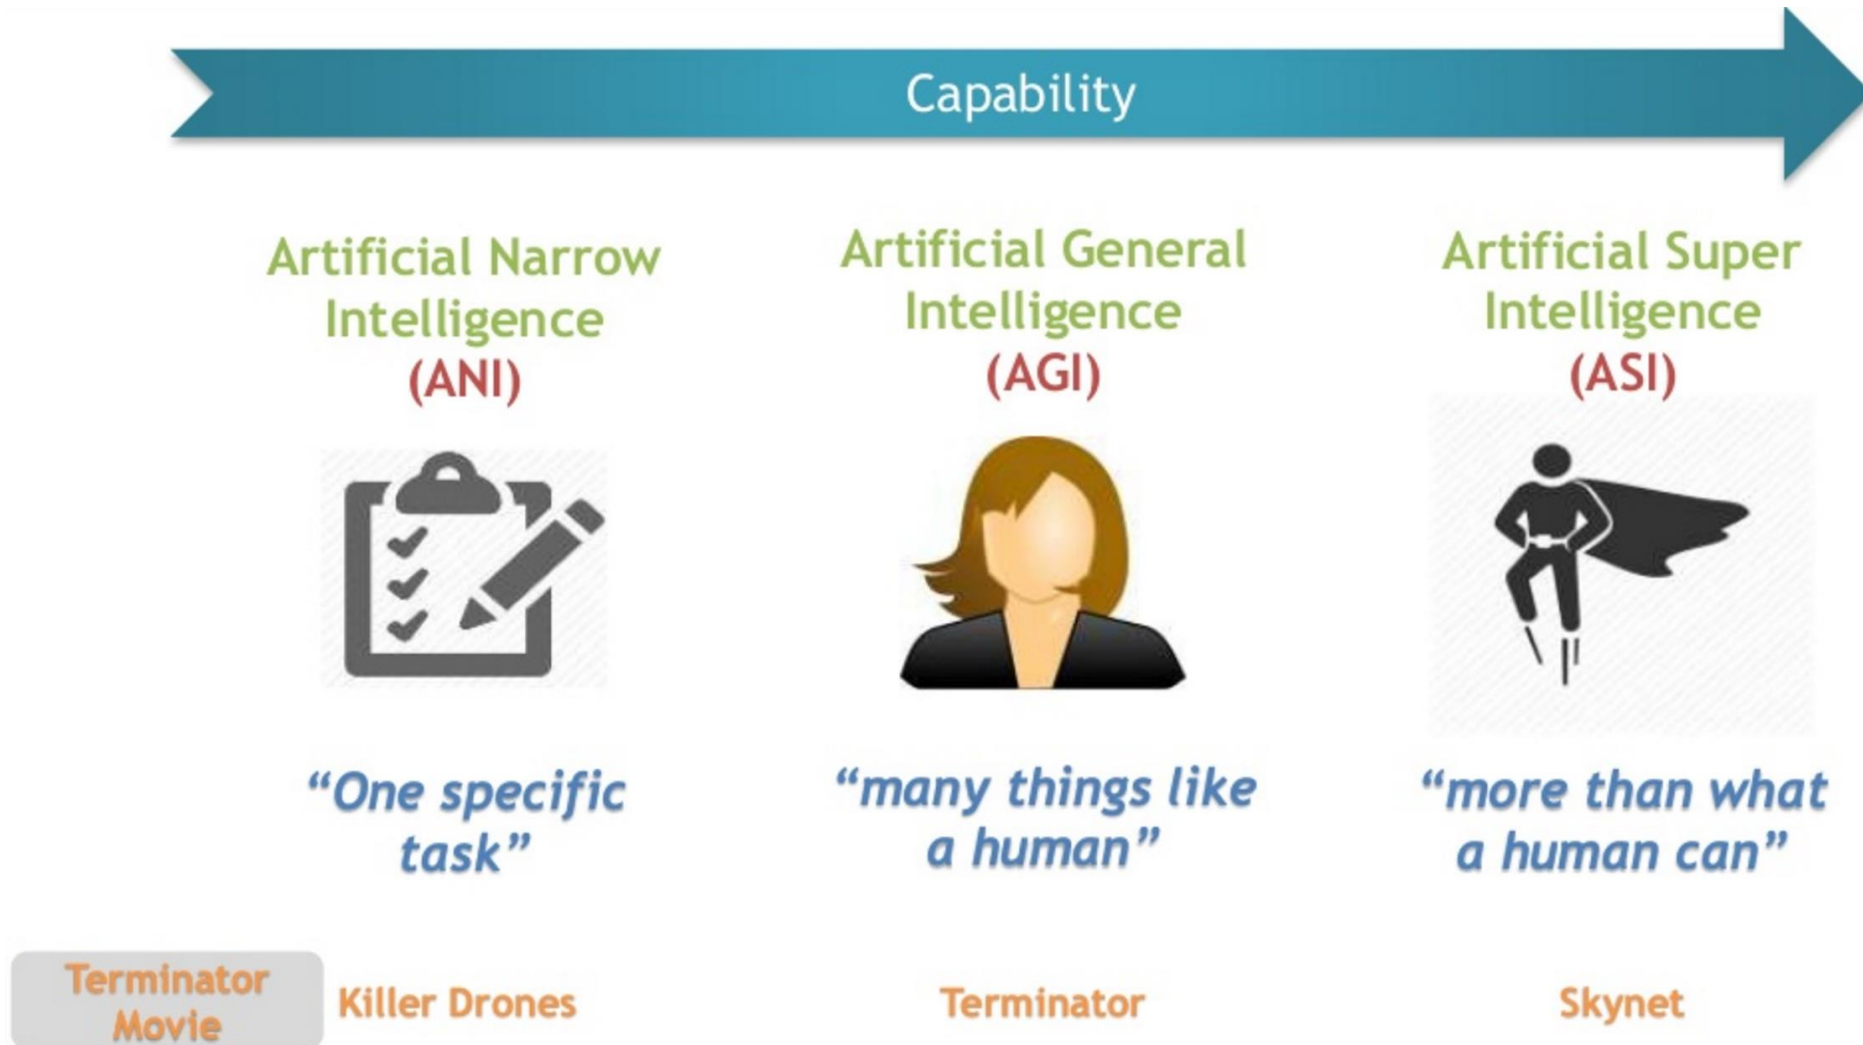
Capability

Artificial Narrow Intelligence (ANI)

“One specific task”

Artificial General Intelligence (AGI)

“many things like a human”

Artificial Super Intelligence (ASI)

“more than what a human can”

Terminator Movie

Killer Drones

Terminator

Skynet